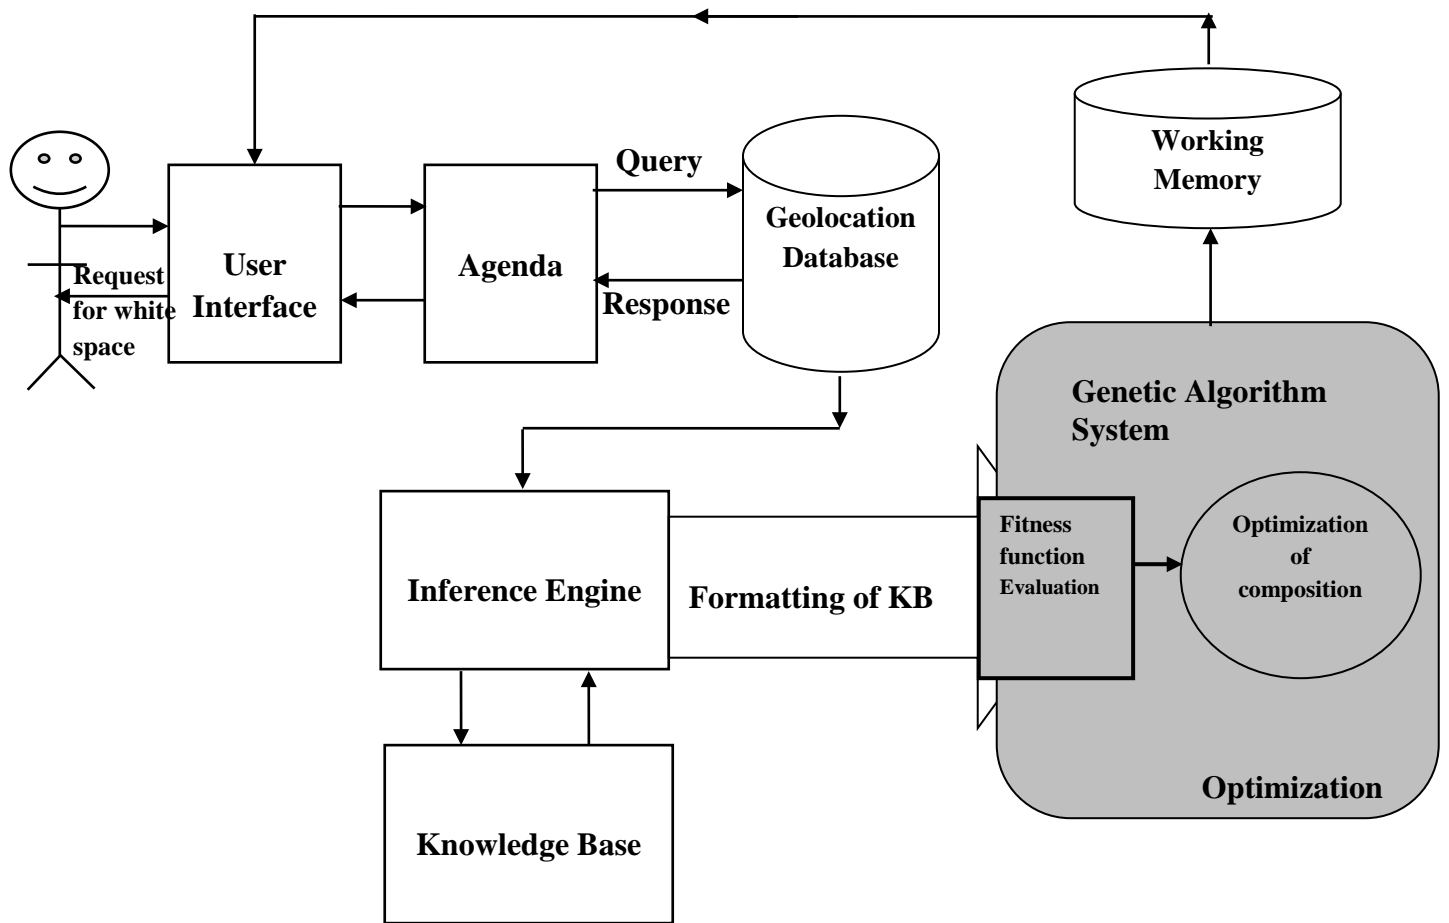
Request for white space

User Interface

Agenda

Query

Response

Geolocation Database

Working Memory

Genetic Algorithm System

Inference Engine

Formatting of KB

Fitness function Evaluation

Optimization of composition

Optimization

Knowledge Base